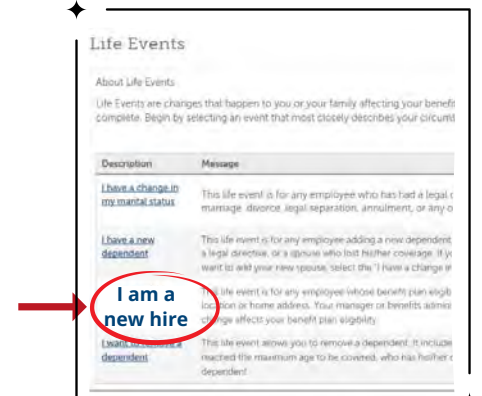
Life Events

About Life Events

Life Events are changes that happen to you or your family affecting your benefi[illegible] complete. Begin by selecting an event that most closely describes your circum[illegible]

| Description | Message |
|---|---|
| I have a change in my marital status | This life event is for any employee who has had a legal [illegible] marriage, divorce, legal separation, annulment, or any o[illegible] |
| I have a new dependent | This life event is for any employee adding a new dependent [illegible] a legal directive, or a spouse who lost his/her coverage. If yo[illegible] want to add your new spouse, select the "I have a change in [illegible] |
| I am a new hire | This life event is for any employee whose benefit plan eligib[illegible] location or home address. Your manager or benefits admini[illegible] change affects your benefit plan eligibility. |
| I want to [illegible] dependent | This life event allows you to remove a dependent. It include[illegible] reached the maximum age to be covered, who has his/her c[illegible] dependent. |